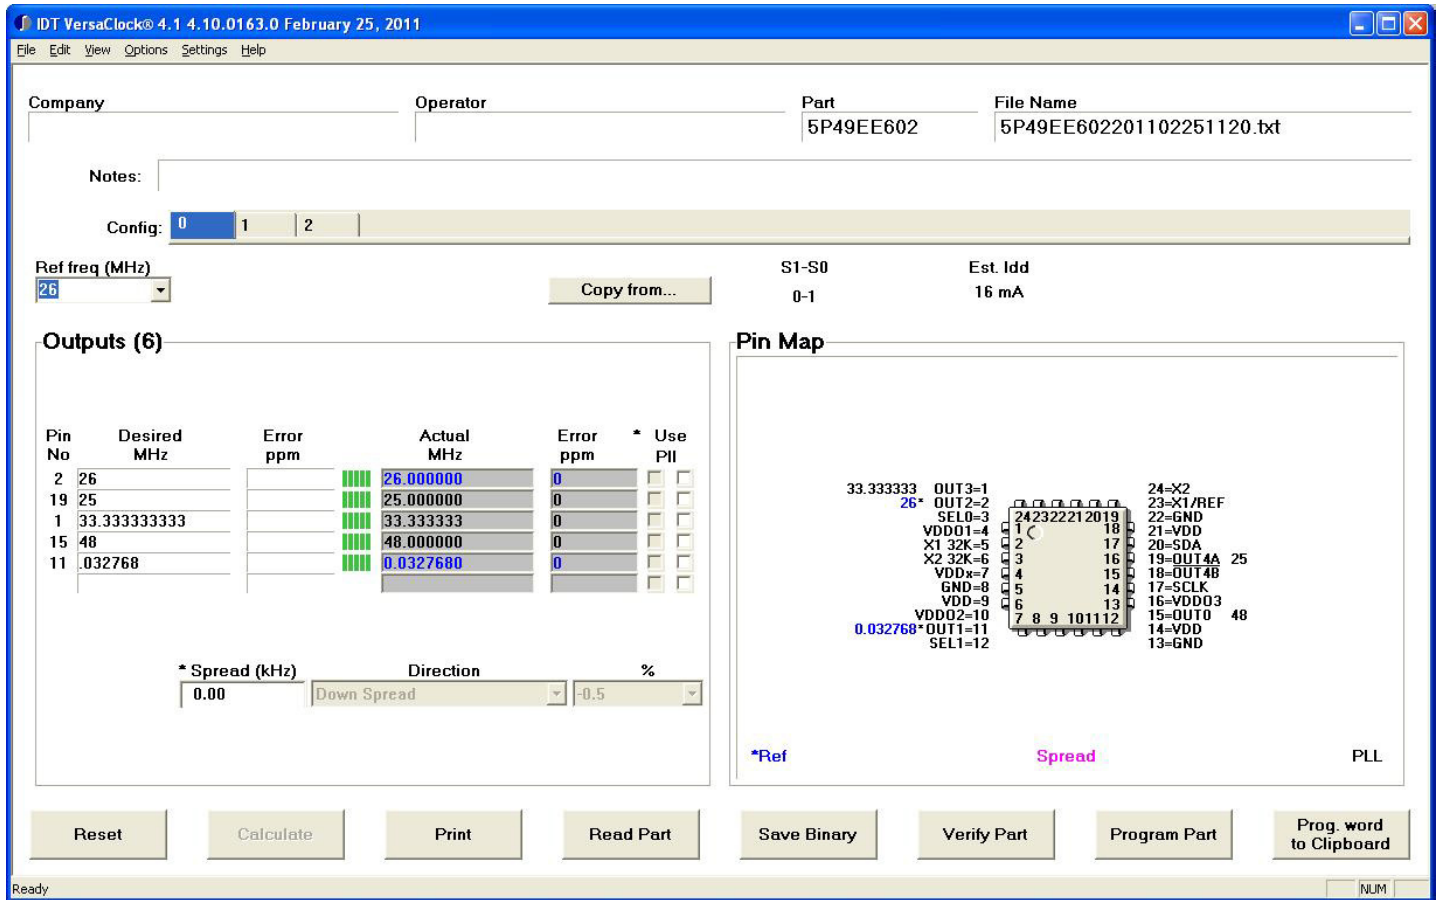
IDT VersaClock® 4.1 4.10.0163.0 February 25, 2011

File Edit View Options Settings Help

Company

Operator

Part
5P49EE602

File Name
5P49EE602201102251120.txt

Notes:

Config: 0 1 2

Ref freq (MHz)
26

Copy from...

S1-S0
0-1

Est. Idd
16 mA

Outputs (6)

| Pin No | Desired MHz | Error ppm | Actual MHz | Error ppm | * | Use Pll |
|---|---|---|---|---|---|---|
| 2 | 26 | | 26.000000 | 0 | | |
| 19 | 25 | | 25.000000 | 0 | | |
| 1 | 33.333333333 | | 33.333333 | 0 | | |
| 15 | 48 | | 48.000000 | 0 | | |
| 11 | .032768 | | 0.0327680 | 0 | | |

* Spread (kHz)
0.00

Direction
Down Spread

%
-0.5

Pin Map

33.333333 OUT3=1
26* OUT2=2
SEL0=3
VDDO1=4
X1 32K=5
X2 32K=6
VDDx=7
GND=8
VDD=9
VDDO2=10
0.032768* OUT1=11
SEL1=12

24 23 22 21 20 19
1 18
2 17
3 16
4 15
5 14
6 13
7 8 9 10 11 12

24=X2
23=X1/REF
22=GND
21=VDD
20=SDA
19=OUT4A 25
18=OUT4B
17=SCLK
16=VDDO3
15=OUT0 48
14=VDD
13=GND

*Ref
Spread
PLL

Reset
Calculate
Print
Read Part
Save Binary
Verify Part
Program Part
Prog. word to Clipboard

Ready
NUM